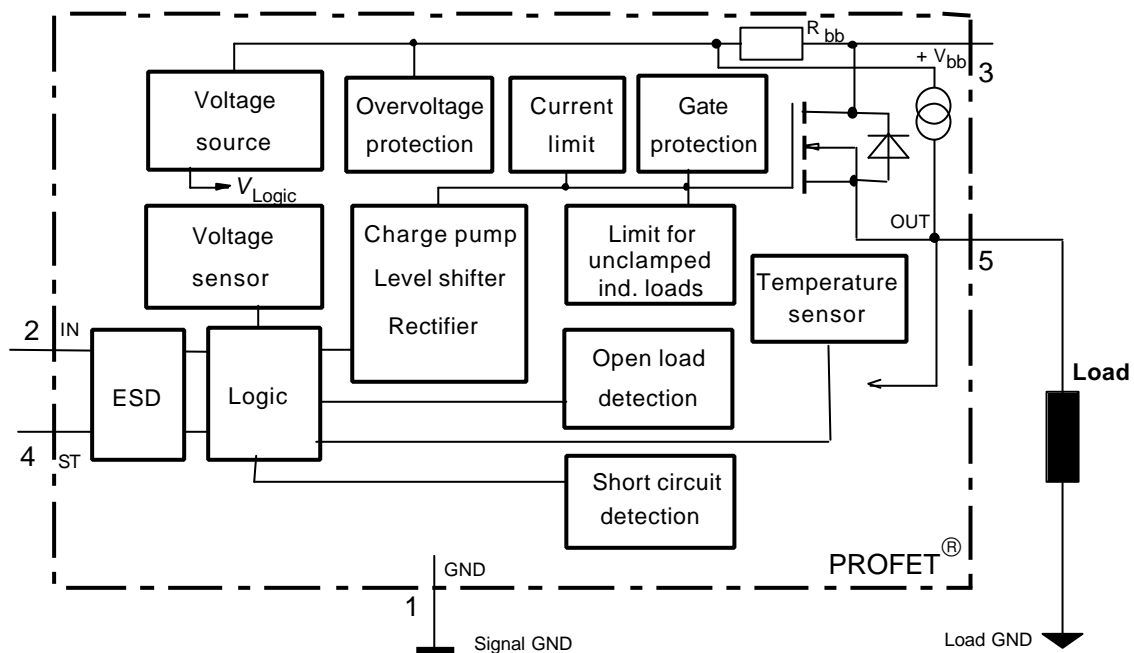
$R_{bb}$

$+V_{bb}$

3

Voltage source

$V_{Logic}$

Overvoltage protection

Current limit

Gate protection

Voltage sensor

Charge pump

Level shifter

Rectifier

Limit for unclamped ind. loads

OUT

5

Temperature sensor

2

IN

ESD

Logic

Open load detection

Load

4

ST

Short circuit detection

PROFET®

GND

1

Signal GND

Load GND